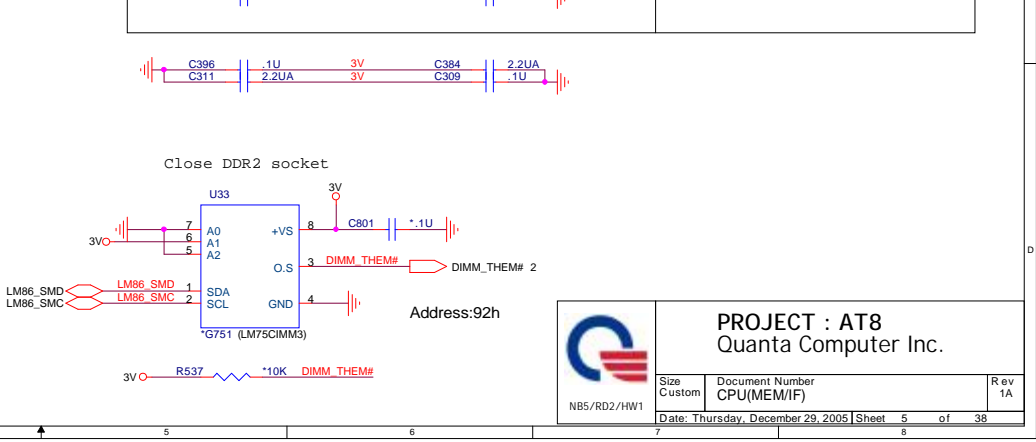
C396 .1U 3V C384 2.2UA
C311 2.2UA 3V C309 .1U

Close DDR2 socket

U33
3V
7 A0
6 A1
5 A2
3V
+VS 8
C801 *.1U
O.S 3 DIMM_THEM# DIMM_THEM# 2
LM86_SMD LM86_SMD 1 SDA
LM86_SMC LM86_SMC 2 SCL
GND 4
*G751 (LM75CIMM3)

Address:92h

3V R537 *10K DIMM_THEM#

PROJECT : AT8
Quanta Computer Inc.

NB5/RD2/HW1
Size Custom
Document Number
CPU(MEM/IF)
Rev 1A
Date: Thursday, December 29, 2005 Sheet 5 of 38

D

5 6 7 8